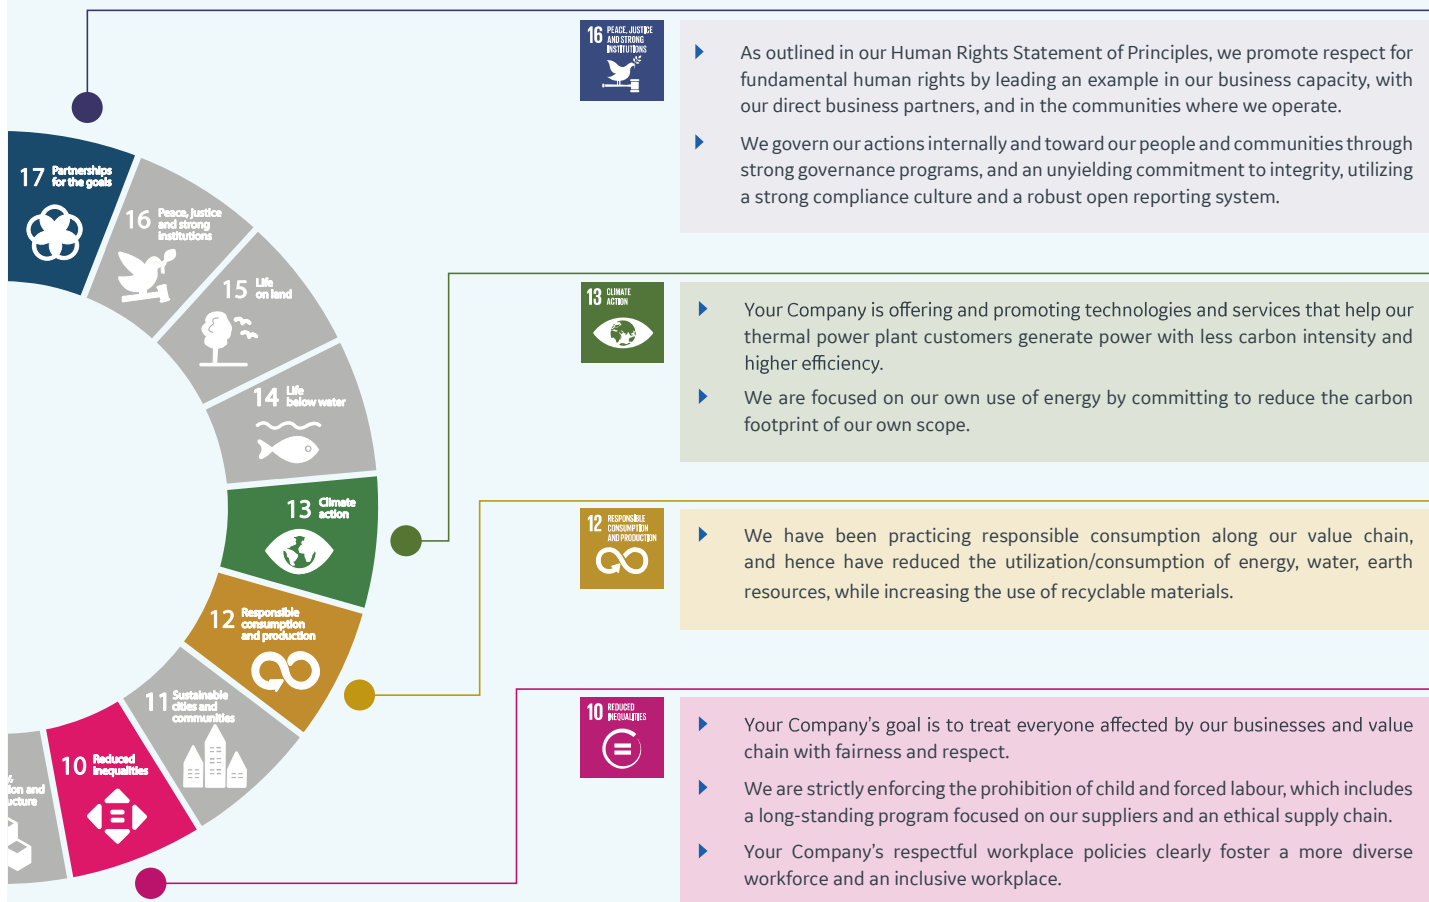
17 Partnerships for the goals

16 Peace, justice and strong institutions

15 Life on land

14 Life below water

13 Climate action

12 Responsible consumption and production

11 Sustainable cities and communities

10 Reduced inequalities

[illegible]ion and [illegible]ucture

16 PEACE, JUSTICE AND STRONG INSTITUTIONS

As outlined in our Human Rights Statement of Principles, we promote respect for fundamental human rights by leading an example in our business capacity, with our direct business partners, and in the communities where we operate.

We govern our actions internally and toward our people and communities through strong governance programs, and an unyielding commitment to integrity, utilizing a strong compliance culture and a robust open reporting system.

13 CLIMATE ACTION

Your Company is offering and promoting technologies and services that help our thermal power plant customers generate power with less carbon intensity and higher efficiency.

We are focused on our own use of energy by committing to reduce the carbon footprint of our own scope.

12 RESPONSIBLE CONSUMPTION AND PRODUCTION

We have been practicing responsible consumption along our value chain, and hence have reduced the utilization/consumption of energy, water, earth resources, while increasing the use of recyclable materials.

10 REDUCED INEQUALITIES

Your Company's goal is to treat everyone affected by our businesses and value chain with fairness and respect.

We are strictly enforcing the prohibition of child and forced labour, which includes a long-standing program focused on our suppliers and an ethical supply chain.

Your Company's respectful workplace policies clearly foster a more diverse workforce and an inclusive workplace.